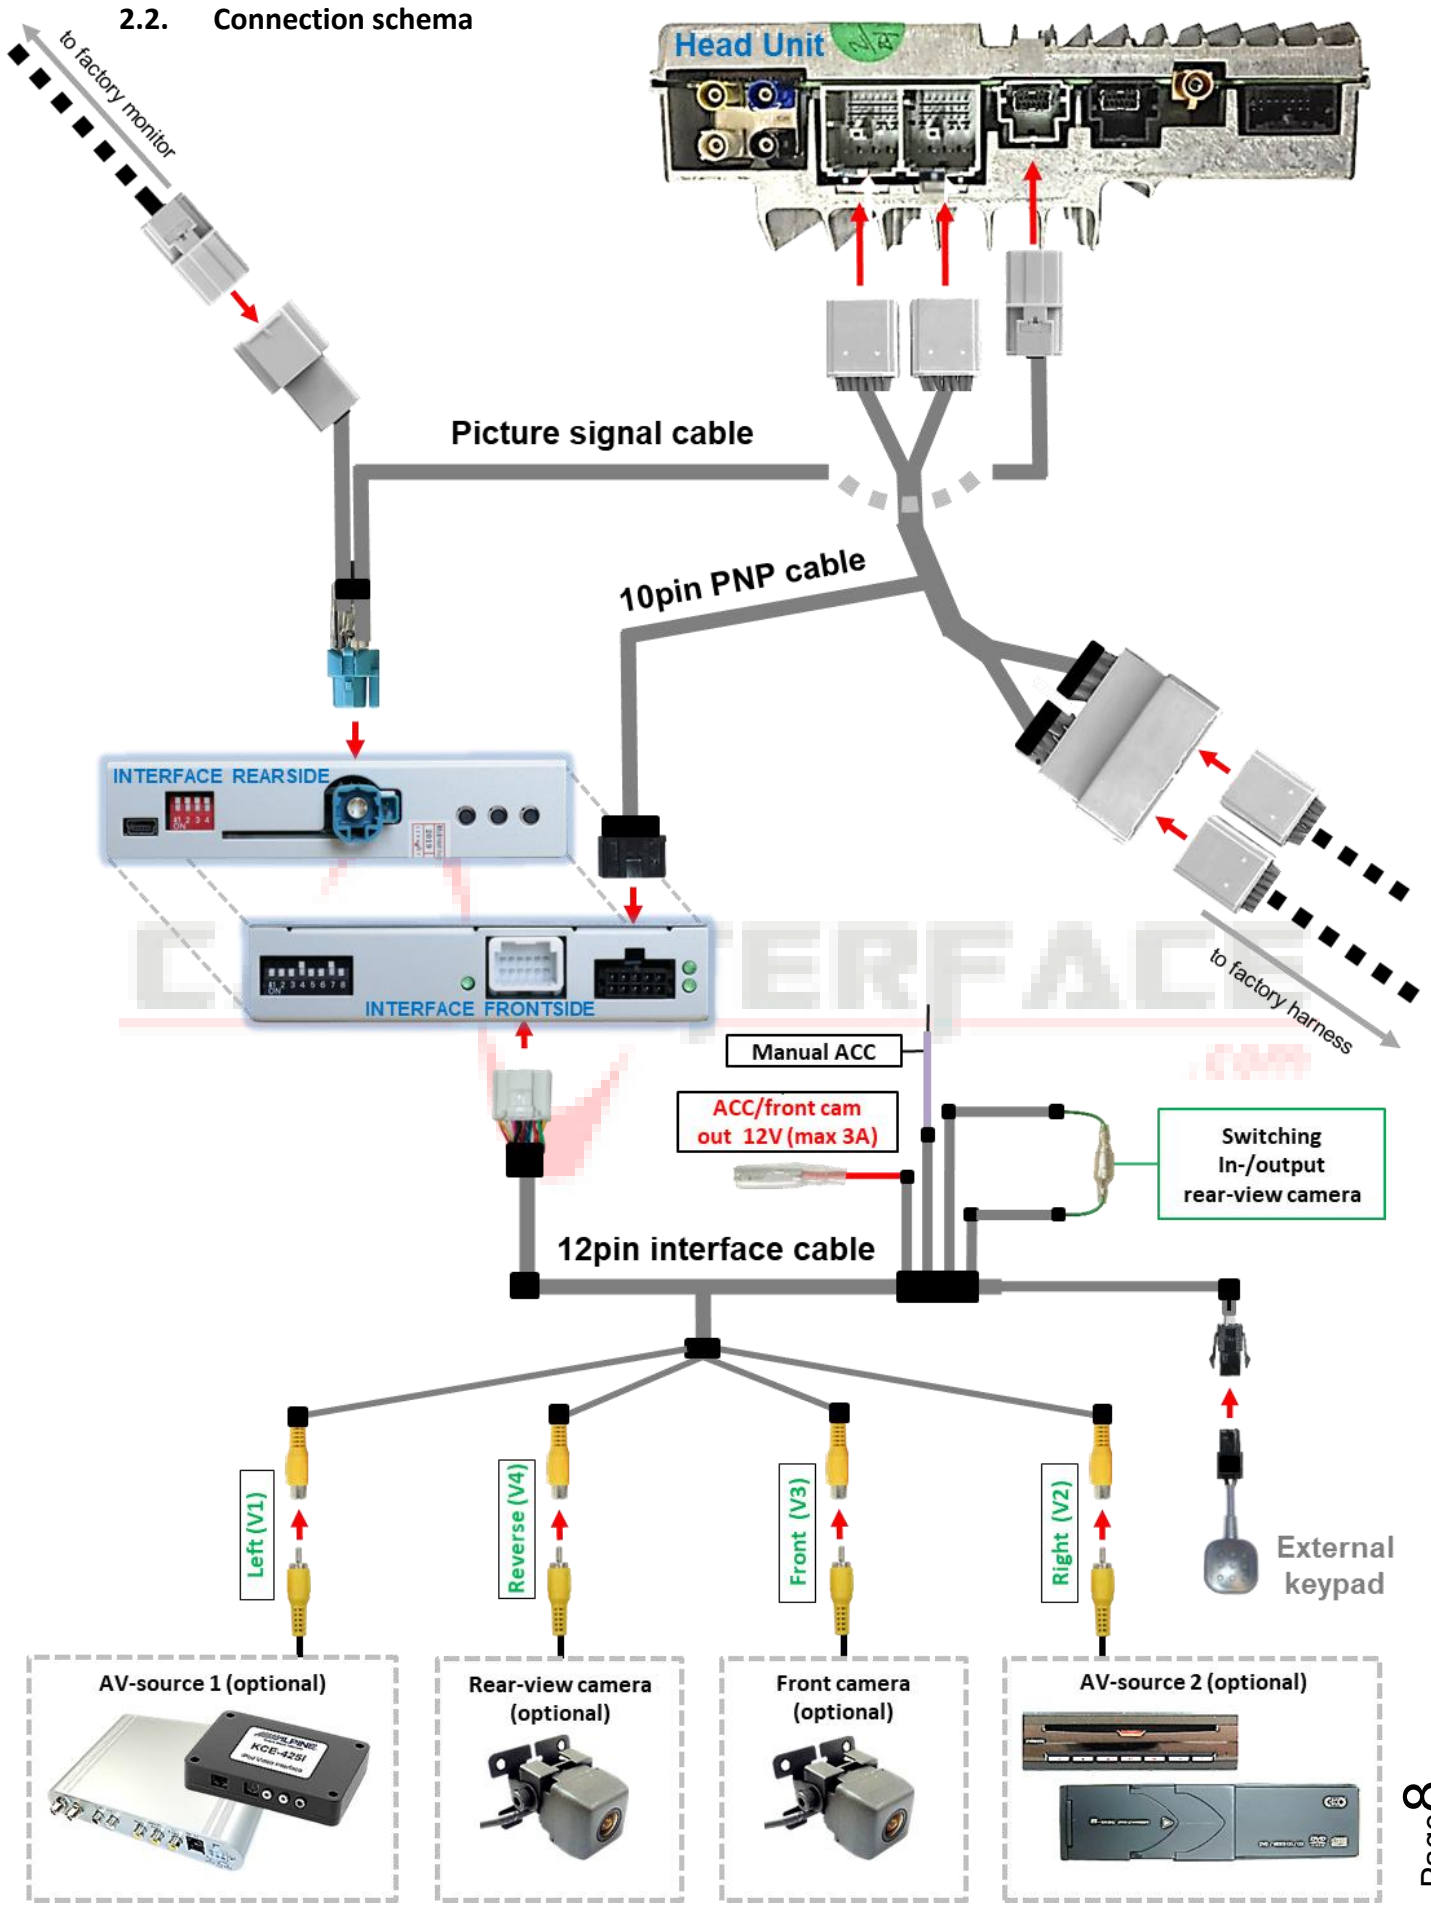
2.2. Connection schema

to factory monitor

Head Unit

Picture signal cable

10pin PNP cable

INTERFACE REARSIDE

INTERFACE FRONTSIDE

to factory harness

Manual ACC

ACC/front cam out 12V (max 3A)

Switching In-/output rear-view camera

12pin interface cable

Left (V1)

Reverse (V4)

Front (V3)

Right (V2)

External keypad

AV-source 1 (optional)

Rear-view camera (optional)

Front camera (optional)

AV-source 2 (optional)

Page 8